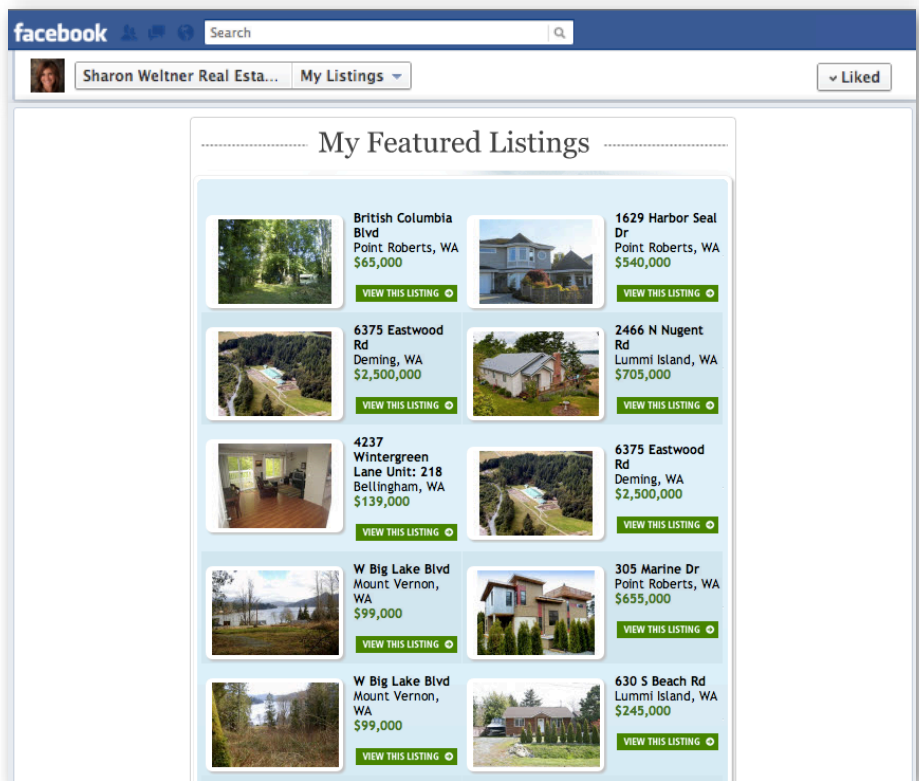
facebook

Search

Sharon Weltner Real Esta... My Listings

Liked

My Featured Listings

British Columbia Blvd
Point Roberts, WA
$65,000
VIEW THIS LISTING

1629 Harbor Seal Dr
Point Roberts, WA
$540,000
VIEW THIS LISTING

6375 Eastwood Rd
Deming, WA
$2,500,000
VIEW THIS LISTING

2466 N Nugent Rd
Lummi Island, WA
$705,000
VIEW THIS LISTING

4237 Wintergreen Lane Unit: 218
Bellingham, WA
$139,000
VIEW THIS LISTING

6375 Eastwood Rd
Deming, WA
$2,500,000
VIEW THIS LISTING

W Big Lake Blvd
Mount Vernon, WA
$99,000
VIEW THIS LISTING

305 Marine Dr
Point Roberts, WA
$655,000
VIEW THIS LISTING

W Big Lake Blvd
Mount Vernon, WA
$99,000
VIEW THIS LISTING

630 S Beach Rd
Lummi Island, WA
$245,000
VIEW THIS LISTING